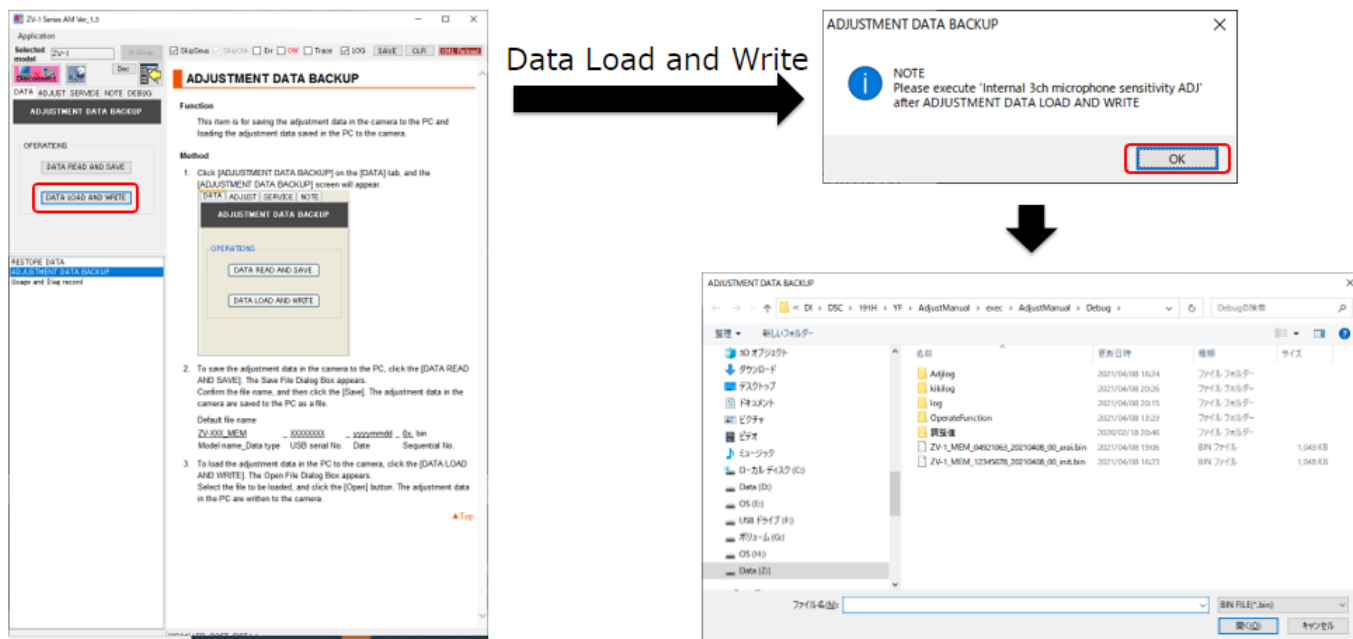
ZV-1 Series AM Ver_1.3

Application

Selected model ZV-1

SkipSeus SkipChk Err OW Trace LOG SAVE CLR

Disconnect

Dec

DATA ADJUST SERVICE NOTE DEBUG

ADJUSTMENT DATA BACKUP

OPERATIONS

DATA READ AND SAVE

DATA LOAD AND WRITE

RESTORE DATA
ADJUSTMENT DATA BACKUP
Usage and Diag record

ADJUSTMENT DATA BACKUP

Function

This item is for saving the adjustment data in the camera to the PC and loading the adjustment data saved in the PC to the camera.

Method

1. Click [ADJUSTMENT DATA BACKUP] on the [DATA] tab, and the [ADJUSTMENT DATA BACKUP] screen will appear.

DATA ADJUST SERVICE NOTE

ADJUSTMENT DATA BACKUP

OPERATIONS

DATA READ AND SAVE

DATA LOAD AND WRITE

2. To save the adjustment data in the camera to the PC, click the [DATA READ AND SAVE]. The Save File Dialog Box appears.
Confirm the file name, and then click the [Save]. The adjustment data in the camera are saved to the PC as a file.

Default file name
ZV-XXX_MEM _ XXXXXXXX _ yyyymmdd _ 0x. bin
Model name_Data type USB serial No. Date Sequential No.

3. To load the adjustment data in the PC to the camera, click the [DATA LOAD AND WRITE]. The Open File Dialog Box appears.
Select the file to be loaded, and click the [Open] button. The adjustment data in the PC are written to the camera.

▲Top

Data Load and Write

ADJUSTMENT DATA BACKUP

NOTE
Please execute 'Internal 3ch microphone sensitivity ADJ' after ADJUSTMENT DATA LOAD AND WRITE

OK

ADJUSTMENT DATA BACKUP

« DI › DSC › 191H › YF › AdjustManual › exec › AdjustManual › Debug ›

Debugの検索

整理 ▾ 新しいフォルダー

3D オブジェクト
ダウンロード
デスクトップ
ドキュメント
ピクチャ
ビデオ
ミュージック
ローカル ディスク (C:)
Data (D:)
OS (E:)
USB ドライブ (F:)
ボリューム (G:)
OS (H:)
Data (Z:)

| 名前 | 更新日時 | 種類 | サイズ |
|---|---|---|---|
| Adjlog | 2021/04/08 16:24 | ファイル フォルダー | |
| kikilog | 2021/04/08 20:26 | ファイル フォルダー | |
| log | 2021/04/08 20:15 | ファイル フォルダー | |
| OperateFunction | 2021/04/08 13:23 | ファイル フォルダー | |
| 調整値 | 2020/02/18 20:46 | ファイル フォルダー | |
| ZV-1_MEM_04921063_20210408_00_arai.bin | 2021/04/08 19:06 | BIN ファイル | 1,049 KB |
| ZV-1_MEM_12345678_20210408_00_init.bin | 2021/04/08 16:23 | BIN ファイル | 1,048 KB |

ファイル名(N):

BIN FILE(*.bin)

開く(O) キャンセル